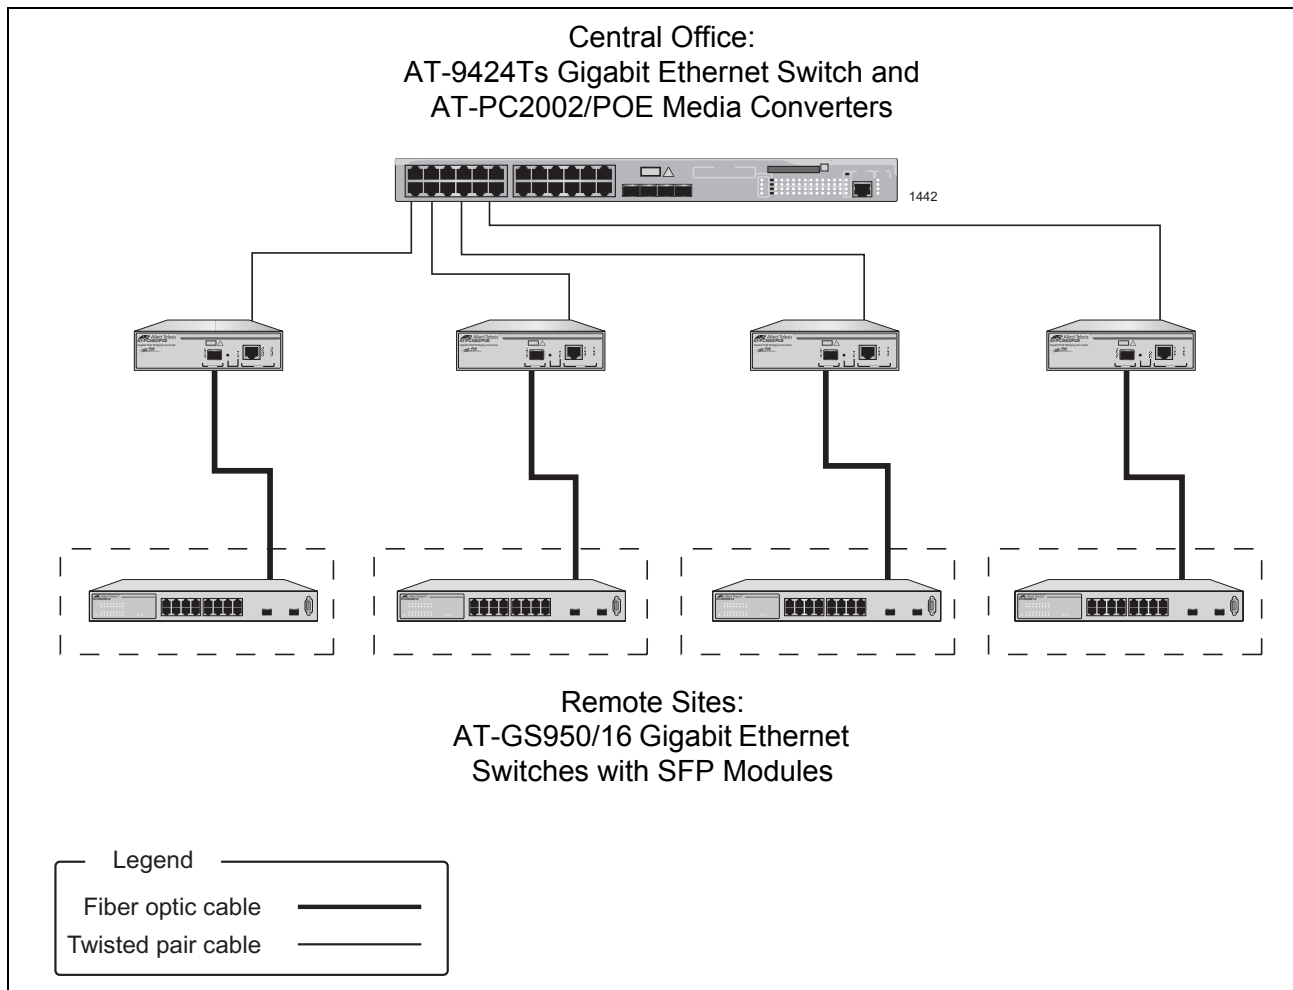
Central Office:
AT-9424Ts Gigabit Ethernet Switch and
AT-PC2002/POE Media Converters

1442

Remote Sites:
AT-GS950/16 Gigabit Ethernet
Switches with SFP Modules

Legend
Fiber optic cable
Twisted pair cable